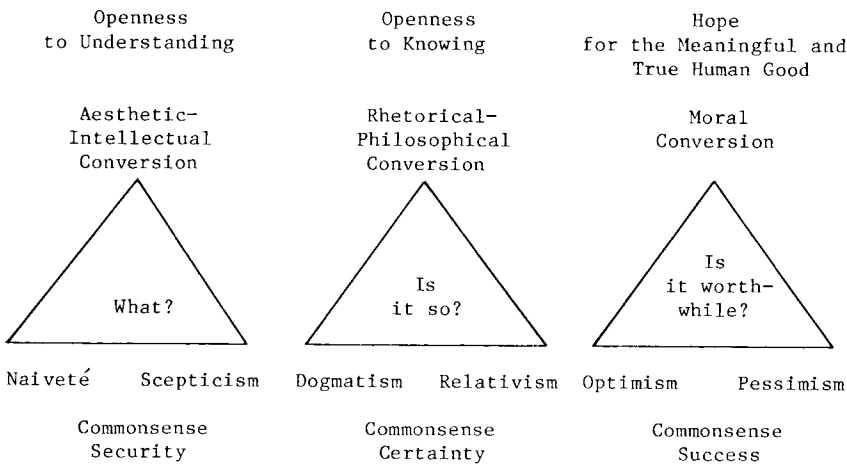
Openness to Understanding

Aesthetic-Intellectual Conversion

What?

Naiveté Scepticism

Commonsense Security

Openness to Knowing

Rhetorical-Philosophical Conversion

Is it so?

Dogmatism Relativism

Commonsense Certainty

Hope for the Meaningful and True Human Good

Moral Conversion

Is it worthwhile?

Optimism Pessimism

Commonsense Success